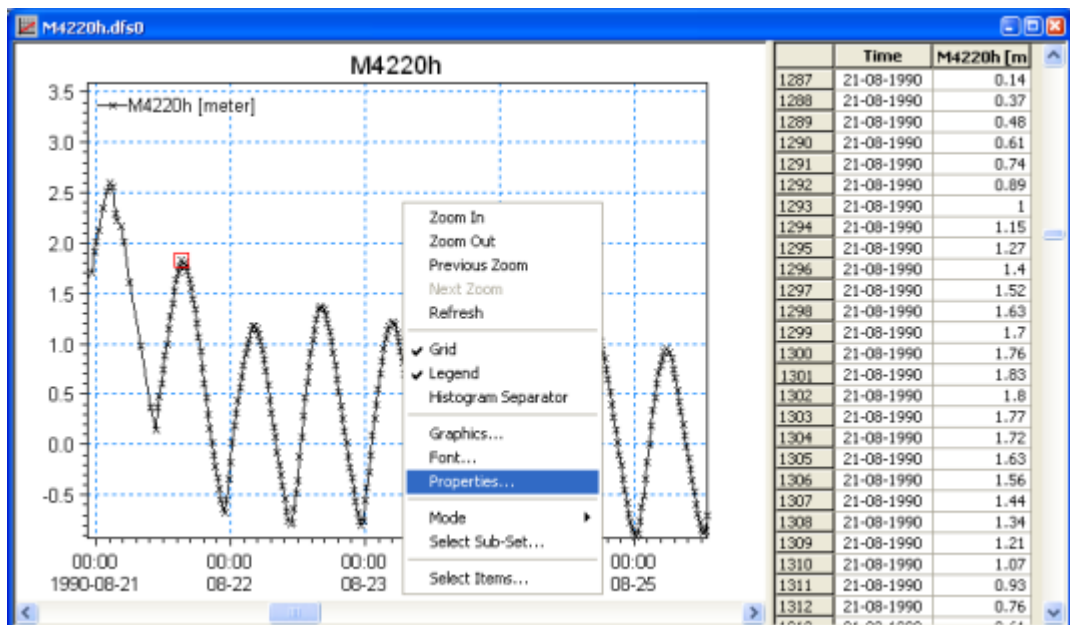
M4220h.dfs0

M4220h

M4220h [meter]

3.5
3.0
2.5
2.0
1.5
1.0
0.5
0.0
-0.5

00:00 1990-08-21
00:00 08-22
00:00 08-23
00:00 08-25

Zoom In
Zoom Out
Previous Zoom
Next Zoom
Refresh
Grid
Legend
Histogram Separator
Graphics...
Font...
Properties...
Mode
Select Sub-Set...
Select Items...

| | Time | M4220h [m |
|---|---|---|
| 1287 | 21-08-1990 | 0.14 |
| 1288 | 21-08-1990 | 0.37 |
| 1289 | 21-08-1990 | 0.48 |
| 1290 | 21-08-1990 | 0.61 |
| 1291 | 21-08-1990 | 0.74 |
| 1292 | 21-08-1990 | 0.89 |
| 1293 | 21-08-1990 | 1 |
| 1294 | 21-08-1990 | 1.15 |
| 1295 | 21-08-1990 | 1.27 |
| 1296 | 21-08-1990 | 1.4 |
| 1297 | 21-08-1990 | 1.52 |
| 1298 | 21-08-1990 | 1.63 |
| 1299 | 21-08-1990 | 1.7 |
| 1300 | 21-08-1990 | 1.76 |
| 1301 | 21-08-1990 | 1.83 |
| 1302 | 21-08-1990 | 1.8 |
| 1303 | 21-08-1990 | 1.77 |
| 1304 | 21-08-1990 | 1.72 |
| 1305 | 21-08-1990 | 1.63 |
| 1306 | 21-08-1990 | 1.56 |
| 1307 | 21-08-1990 | 1.44 |
| 1308 | 21-08-1990 | 1.34 |
| 1309 | 21-08-1990 | 1.21 |
| 1310 | 21-08-1990 | 1.07 |
| 1311 | 21-08-1990 | 0.93 |
| 1312 | 21-08-1990 | 0.76 |